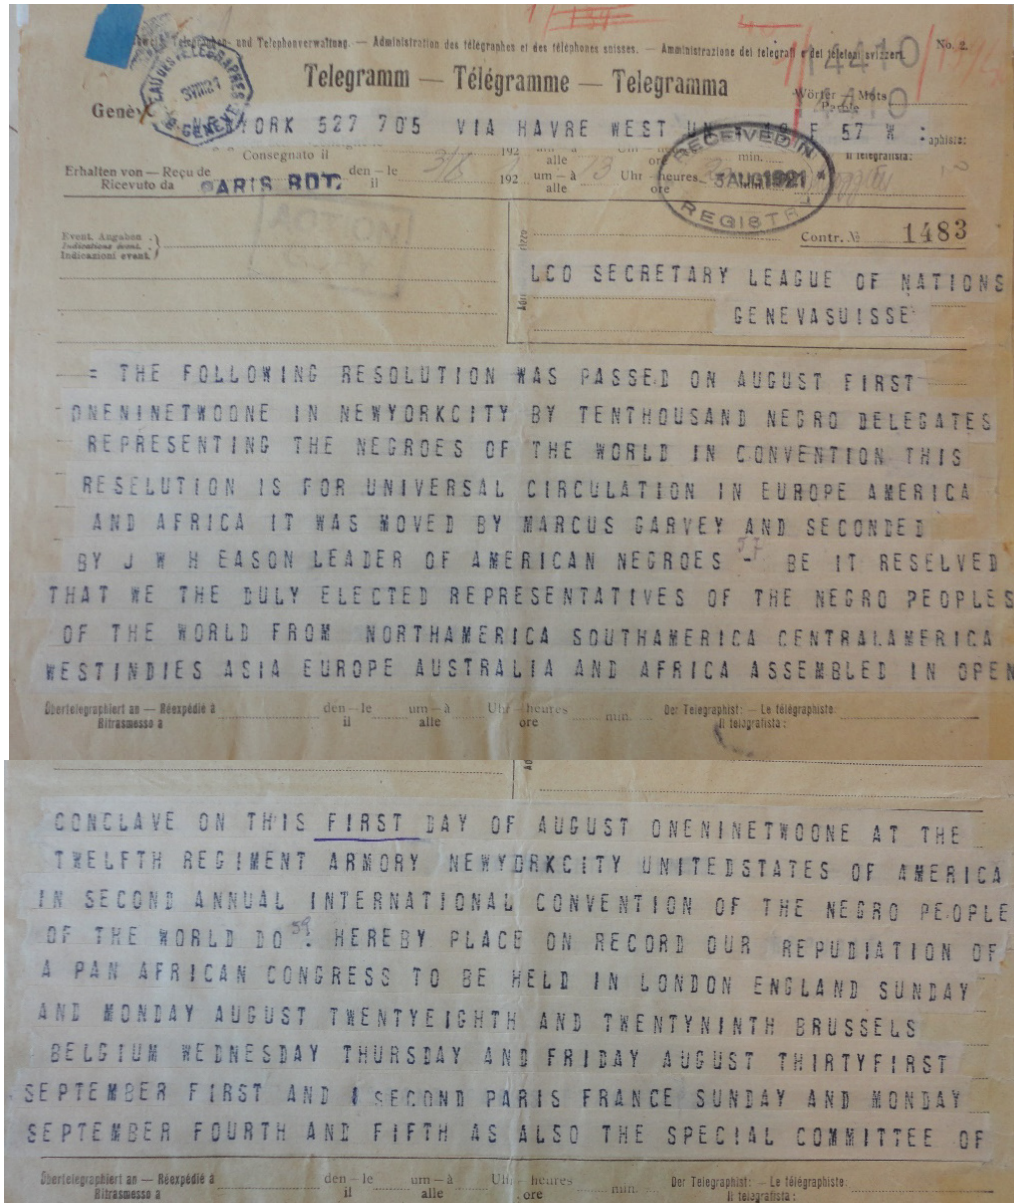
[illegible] Telegraphen- und Telephonverwaltung. — Administration des télégraphes et des téléphones suisses. — Amministrazione dei telegrafi e dei telefoni svizzeri. No. 2

Telegramm — Télégramme — Telegramma

144410

Genève

NEWYORK 527 705 VIA HAVRE WEST UN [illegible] F 57 W :

Wörter — Mots Parole

Consegnato il

Erhalten von — Reçu de Ricevuto da PARIS BOT den — le il 3/8 192 um — à alle 73 Uhr heures ore min.

RECEIVED IN 3 AUG 1921 REGISTRY

Event. Angaben Indications éventuelles Indicazioni event.

Contr. № 1483

LCO SECRETARY LEAGUE OF NATIONS GENEVASUISSE

= THE FOLLOWING RESOLUTION WAS PASSED ON AUGUST FIRST ONENINETWOONE IN NEWYORKCITY BY TENTHOUSAND NEGRO DELEGATES REPRESENTING THE NEGROES OF THE WORLD IN CONVENTION THIS RESELUTION IS FOR UNIVERSAL CIRCULATION IN EUROPE AMERICA AND AFRICA IT WAS MOVED BY MARCUS GARVEY AND SECONDED BY J W H EASON LEADER OF AMERICAN NEGROES - BE IT RESELVED THAT WE THE DULY ELECTED REPRESENTATIVES OF THE NEGRO PEOPLES OF THE WORLD FROM NORTHAMERICA SOUTHAMERICA CENTRALAMERICA WESTINDIES ASIA EUROPE AUSTRALIA AND AFRICA ASSEMBLED IN OPEN

Übertelegraphiert an — Réexpédié a Ritrasmesso a den — le il um — à alle Uhr heures ore min. Der Telegraphist: — Le télégraphiste: Il telegrafista:

CONCLAVE ON THIS FIRST DAY OF AUGUST ONENINETWOONE AT THE TWELFTH REGIMENT ARMORY NEWYORKCITY UNITEDSTATES OF AMERICA IN SECOND ANNUAL INTERNATIONAL CONVENTION OF THE NEGRO PEOPLE OF THE WORLD DO 59 HEREBY PLACE ON RECORD OUR REPUDIATION OF A PAN AFRICAN CONGRESS TO BE HELD IN LONDON ENGLAND SUNDAY AND MONDAY AUGUST TWENTYEIGHTH AND TWENTYNINTH BRUSSELS BELGIUM WEDNESDAY THURSDAY AND FRIDAY AUGUST THIRTYFIRST SEPTEMBER FIRST AND SECOND PARIS FRANCE SUNDAY AND MONDAY SEPTEMBER FOURTH AND FIFTH AS ALSO THE SPECIAL COMMITTEE OF

Übertelegraphiert an — Réexpédié a Ritrasmesso a den — le il um — à alle Uhr heures ore min. Der Telegraphist: — Le télégraphiste: Il telegrafista: